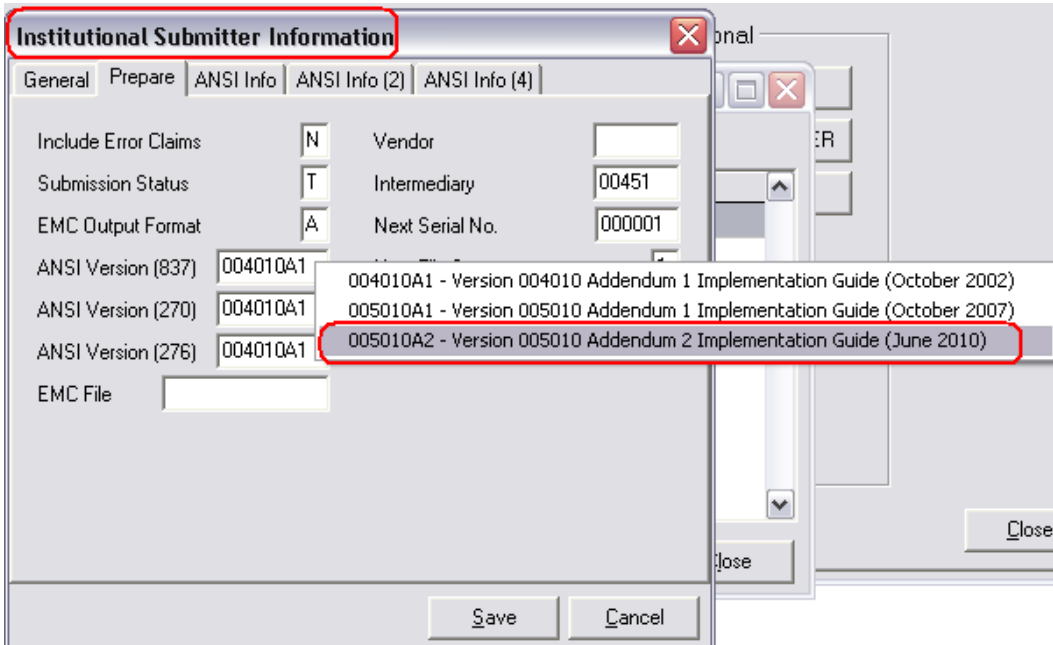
Institutional Submitter Information

onal

General | Prepare | ANSI Info | ANSI Info (2) | ANSI Info (4)

Include Error Claims N
Submission Status T
EMC Output Format A
ANSI Version (837) 004010A1
ANSI Version (270) 004010A1
ANSI Version (276) 004010A1
EMC File

Vendor
Intermediary 00451
Next Serial No. 000001

004010A1 - Version 004010 Addendum 1 Implementation Guide (October 2002)
005010A1 - Version 005010 Addendum 1 Implementation Guide (October 2007)
005010A2 - Version 005010 Addendum 2 Implementation Guide (June 2010)

ER

lose

Close

Save
Cancel